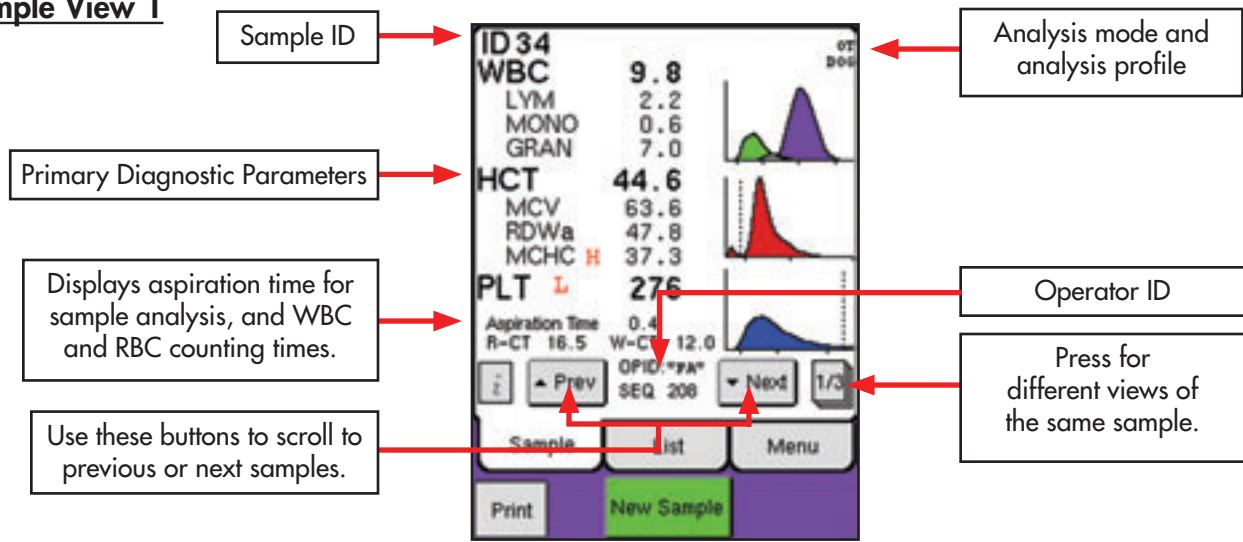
mple View 1

Sample ID

ID 34

OT
DOG

Analysis mode and analysis profile

WBC 9.8
LYM 2.2
MONO 0.6
GRAN 7.0

Primary Diagnostic Parameters

HCT 44.6
MCV 63.6
RDWa 47.8
MCHC H 37.3

PLT L 276

Displays aspiration time for sample analysis, and WBC and RBC counting times.

Aspiration Time 0.4
R-CT 16.5 W-CT 12.0

Operator ID

OPID: "FA"
SEQ 208

Prev

Next

1/3

Press for different views of the same sample.

Use these buttons to scroll to previous or next samples.

Sample

List

Menu

Print

New Sample